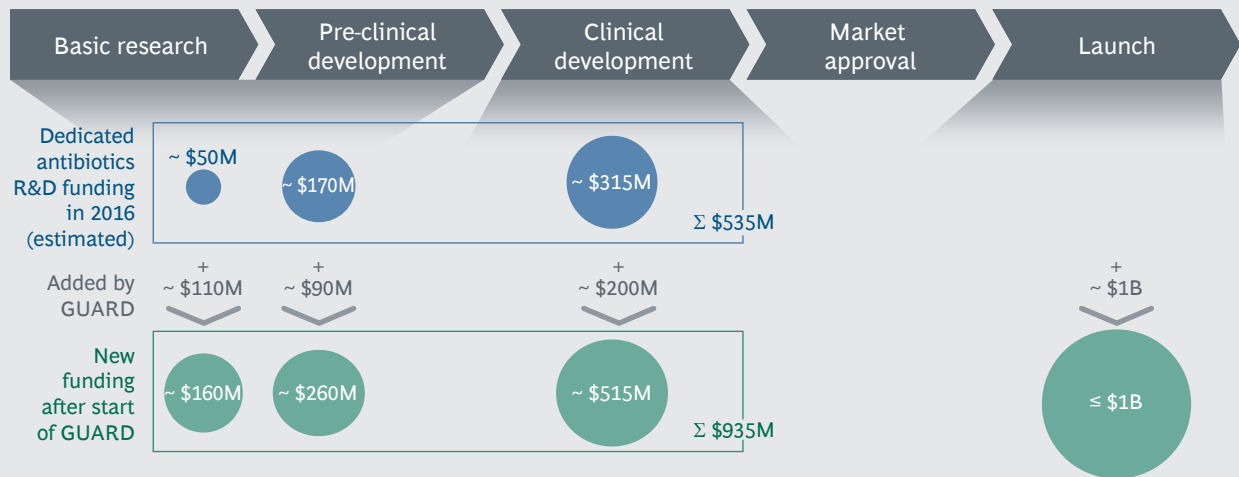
Basic research

Pre-clinical development

Clinical development

Market approval

Launch

Dedicated antibiotics R&D funding in 2016 (estimated)

~ $50M

~ $170M

~ $315M

Σ $535M

Added by GUARD

+
~ $110M

+
~ $90M

+
~ $200M

+
~ $1B

New funding after start of GUARD

~ $160M

~ $260M

~ $515M

Σ $935M

≤ $1B